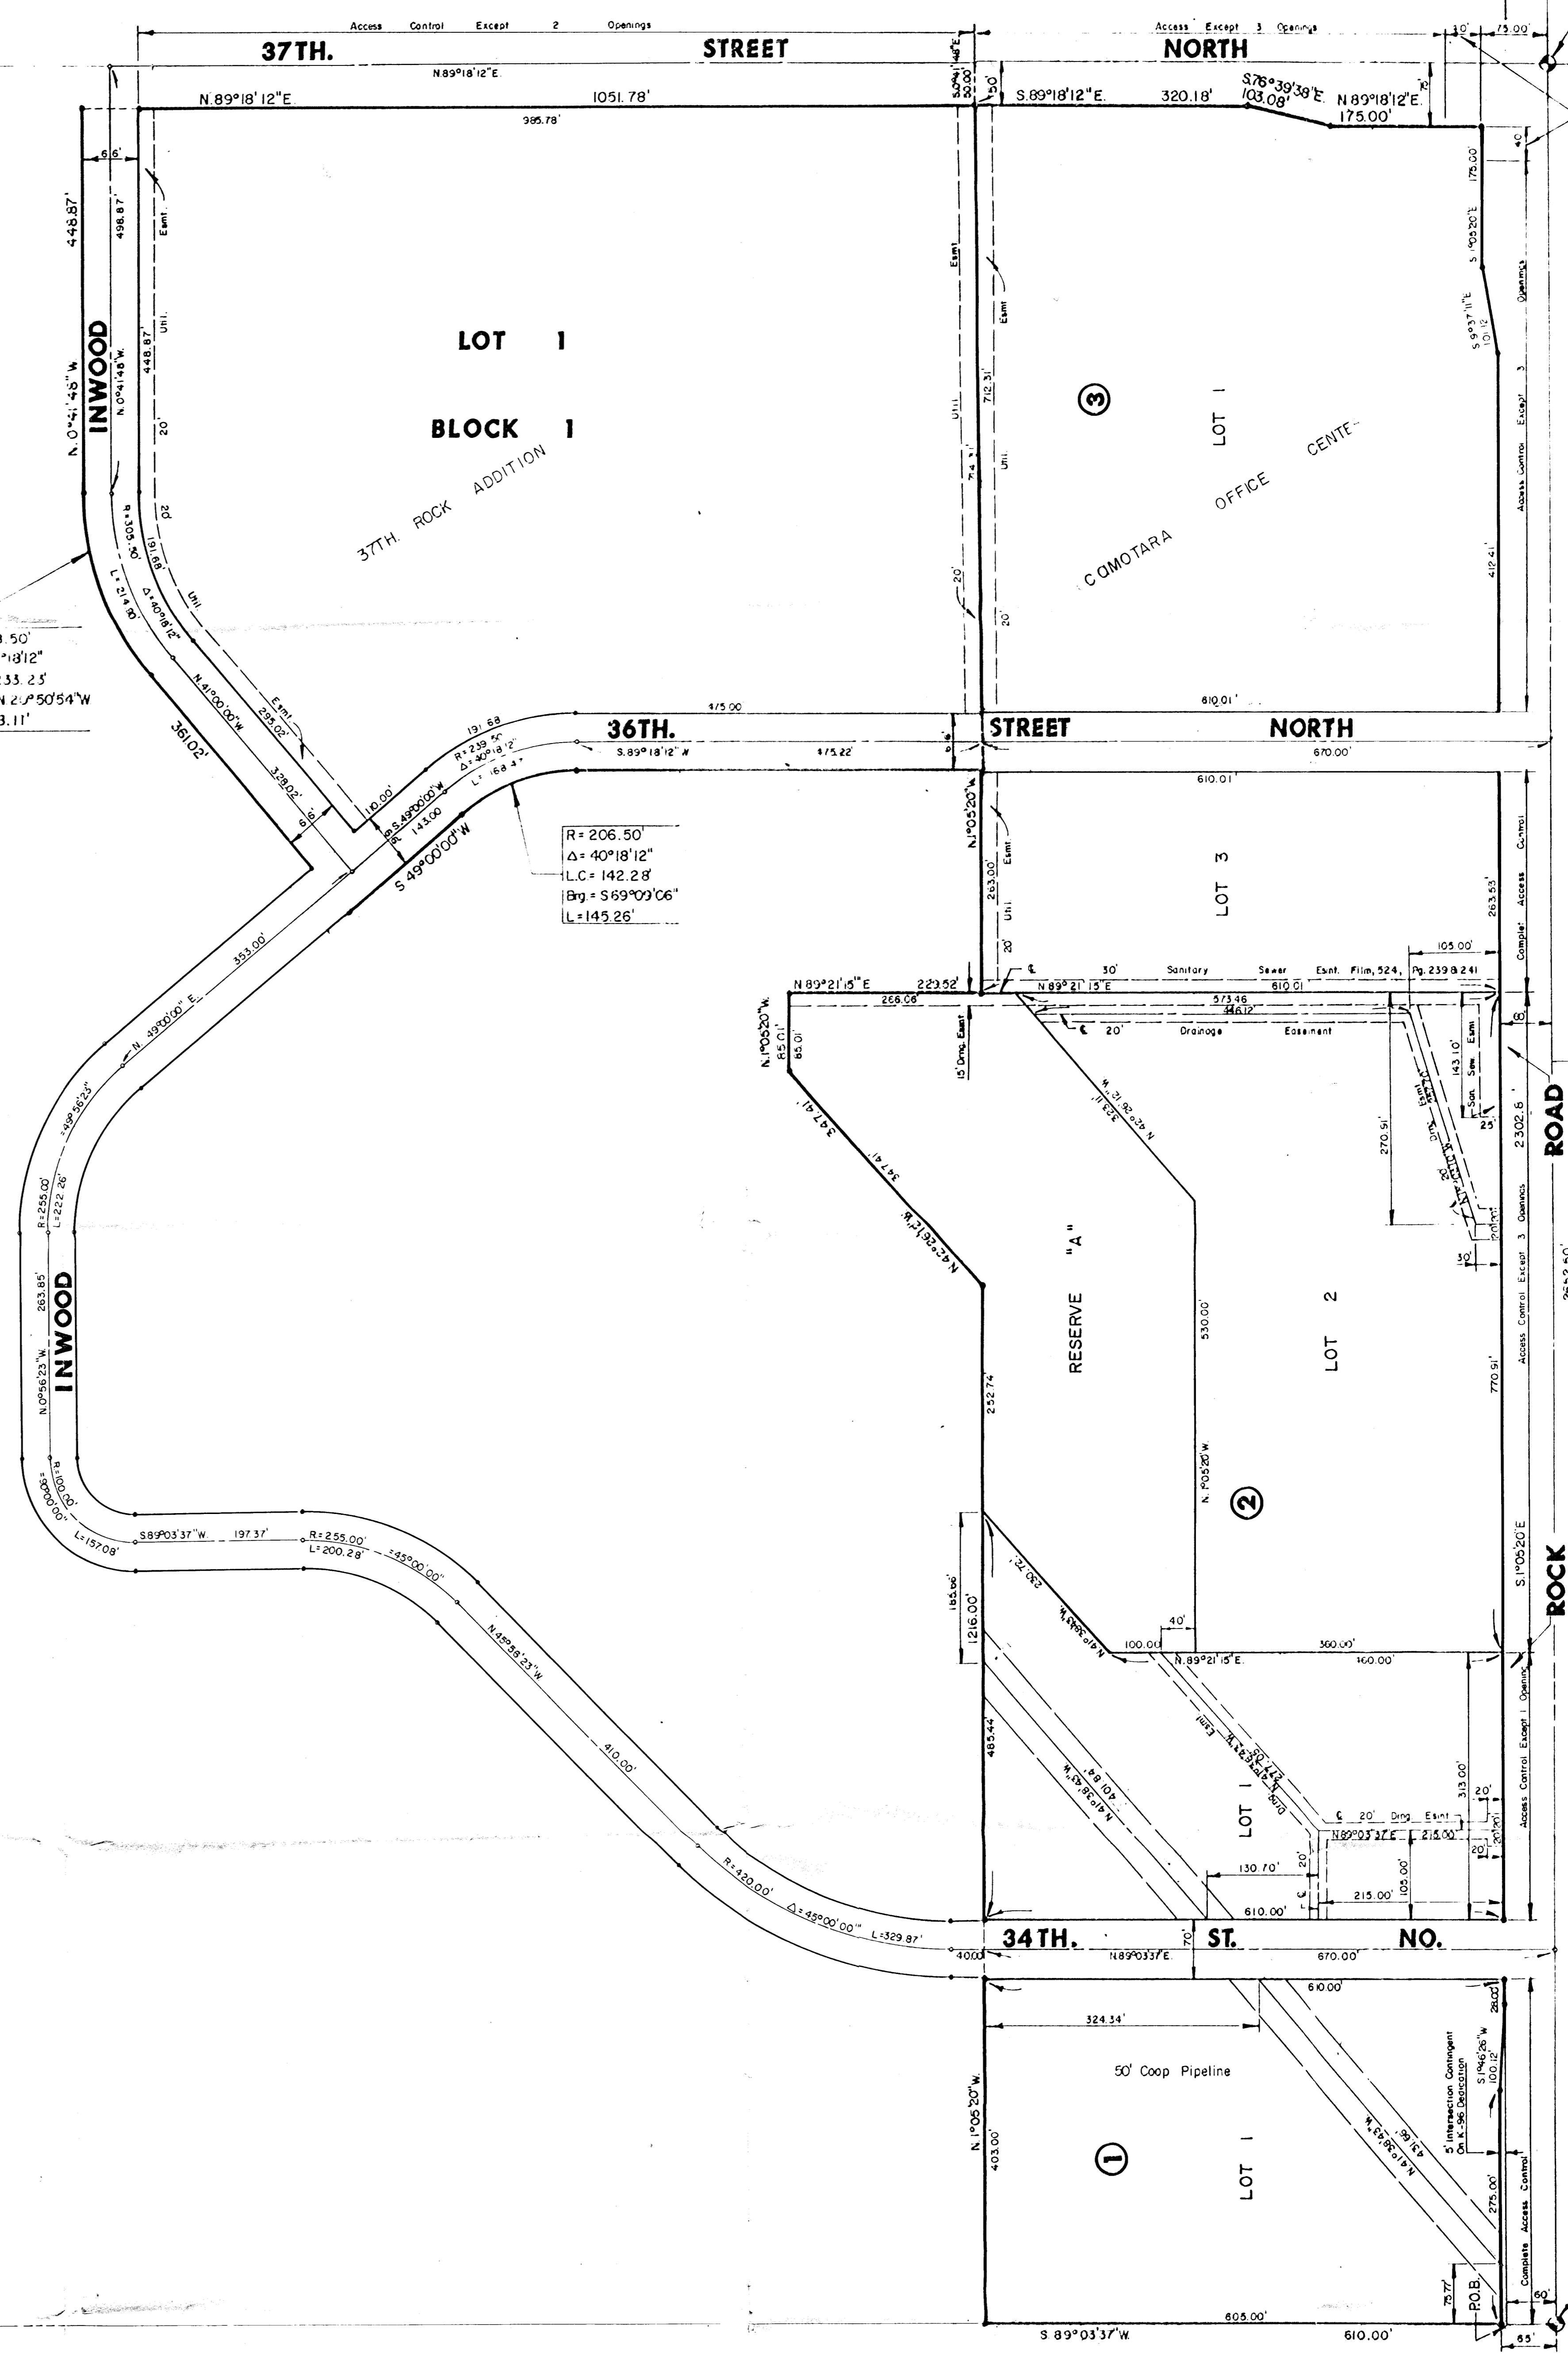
Access Control Except 2 Openings
37TH. STREET
N.89°18'12"E.
N.89°18'12"E. 1051.78'
985.78'
Access Except 3 Openings
NORTH
S.89°18'12"E. 320.18' S76°39'38"E. 103.08' N.89°18'12"E. 175.00'
30' 75.00'
50'
6.6'
448.87'
498.87'
448.87'
N.0°41'48"W.
N.0°41'48"W.
INWOOD
Esmt.
Util.
20'
20'
LOT 1
BLOCK 1
37TH. ROCK ADDITION
R=305.50'
L=214.80'
Δ=40°18'12"
191.68'
Util.
Esmt.
N.41°00'00"W.
295.02'
338.02'
361.02'
6.6'
3.50'
°18'12"
33.25'
N 20°50'54"W
3.11'
Esmt.
Util.
712.31'
Esmt.
Util.
20'
20'
③
LOT 1
COMOTARA OFFICE CENTE
175.00'
S.1°05'20"E.
S.9°37'11"E. 101.12
412.41'
Access Control Except 3 Openings
40'
610.01'
36TH.
STREET NORTH
475.00
191.68
R=239.50'
Δ=40°18'12"
L=168.44'
S.89°18'12"W.
475.22'
670.00'
110.00'
S.49°00'00"W.
143.00
S 49°00'00"W
R=206.50'
Δ=40°18'12"
L.C=142.28'
Brg.=S69°09'06"
L=145.26'
610.01'
N.1°05'20"W.
263.00'
Esmt.
Util.
20'
LOT 3
263.53'
Complete Access Control
353.00'
N 49°00'00" E.
Δ=49°56'23"
R=255.00'
L=222.26'
263.85'
N.0°56'23"W.
INWOOD
R=100.00'
Δ=90°00'00"
L=157.08'
N 89°21'15" E
229.52'
266.08'
N.1°05'20"W.
85.01'
347.41'
347.41'
N 42°26'12"W.
15' Drng. Esmt.
30' Sanitary Sewer Esmt. Film 524, Pg. 239 & 241
N 89°21'15"E
610.01
573.46
546.12'
105.00'
20' Drainage Easement
323.11'
N 42°26'12"W.
270.51'
143.10'
Esmt.
San. Sew.
Esmt.
25'
2302.8'
ROAD
20'
30'
RESERVE "A"
530.00'
N.1°05'20"W.
LOT 2
②
770.91'
Access Control Except 3 Openings
252.74
S89°03'37"W. 197.37'
R=255.00'
L=200.28'
Δ=45°00'00"
N.45°56'23"W.
410.00'
165.00'
1216.00'
230.72'
N 41°36'43"W.
100.00
40'
N.89°21'15"E.
360.00'
160.00'
S.1°05'20"E.
ROCK
485.44
401.84'
N 41°36'43"W.
Esmt.
LOT 1
Drng.
20' Drng. Esmt.
N89°03'37"E 215.00'
313.00'
20'
20'
20'
105.00'
215.00'
130.70'
20'
610.00'
Access Control Except 1 Opening
R=420.00'
Δ=45°00'00"
L=329.87'
40.00
34TH.
ST.
NO.
70'
N89°03'37"E.
670.00'
610.00'
324.34'
50' Coop Pipeline
N.1°05'20"W.
403.00'
①
LOT 1
431.66'
N 41°36'43"W.
5' Intersection Contingent On K-96 Dedication
S1°46'26"W 100.12'
28.00'
275.00'
Complete Access Control
P.O.B.
75.77'
605.00'
S 89°03'37"W.
610.00'
60'
65'